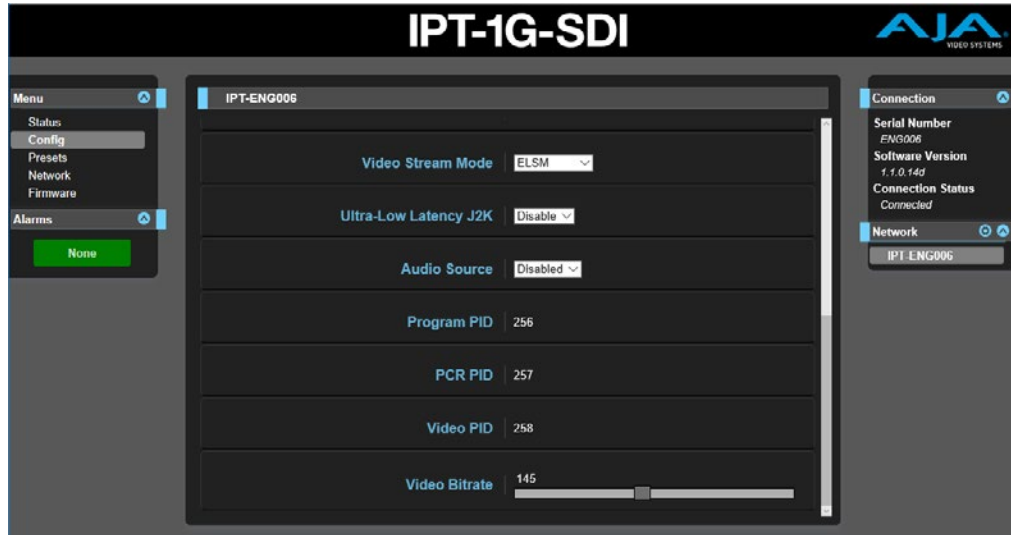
IPT-1G-SDI

AJA VIDEO SYSTEMS

Menu
Status
Config
Presets
Network
Firmware

Alarms
None

IPT-ENG006

Video Stream Mode | ELSM

Ultra-Low Latency J2K | Disable

Audio Source | Disabled

Program PID | 256

PCR PID | 257

Video PID | 258

Video Bitrate | 145

Connection
Serial Number
ENG006
Software Version
1.1.0.14d
Connection Status
Connected

Network
IPT-ENG006